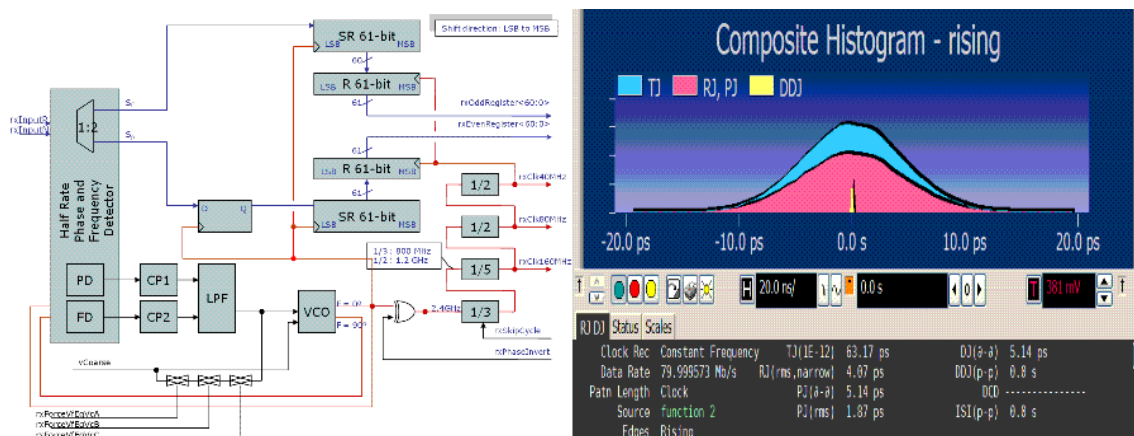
Shift direction: LSB to MSB

SR 61-bit
LSB MSB
60
R 61-bit
LSB MSB
61
rxOddRegister<60:0>
rxEvenRegister<60:0>
61
R 61-bit
LSB MSB
61
rxClk40MHz
1/2
rxClk80MHz
1/2
SR 61-bit
LSB MSB
D Q
rxClk160MHz
1/5
1/3 : 800 MHz
1/2 : 1.2 GHz
rxInput1
rxInput0
1:2
S
S
Half Rate Phase and Frequency Detector
PD
FD
CP1
CP2
LPF
VCO
F = 0°
F = 90°
2.4GHz
1/3
rxSkipCycle
rxPhaseInvert
vCoarse
rxForceVFEqVcA
rxForceVFEqVcB
rxForceVFEqVcC

Composite Histogram - rising
TJ RJ, PJ DDJ
-20.0 ps -10.0 ps 0.0 s 10.0 ps 20.0 ps
20.0 ns/ 0.0 s 381 mV
RJ DJ Status Scales
Clock Rec Constant Frequency TJ(1E-12) 63.17 ps DJ(∂-∂) 5.14 ps
Data Rate 79.999573 Mb/s RJ(rms,narrow) 4.07 ps DDJ(p-p) 0.0 s
Patn Length Clock PJ(∂-∂) 5.14 ps DCD --------------
Source function 2 PJ(rms) 1.87 ps ISI(p-p) 0.0 s
Edges Rising